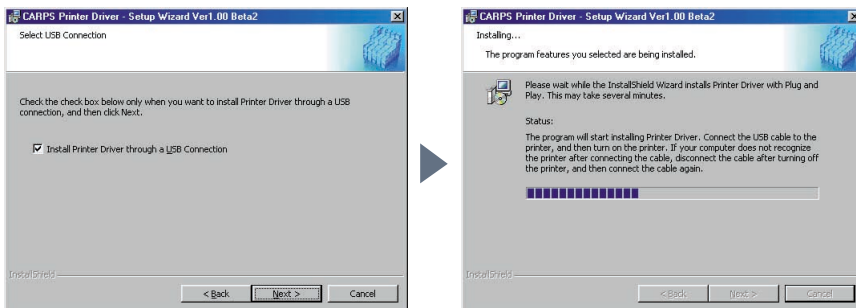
CARPS Printer Driver - Setup Wizard Ver1.00 Beta2

Select USB Connection

Check the check box below only when you want to install Printer Driver through a USB connection, and then click Next.

Install Printer Driver through a USB Connection

InstallShield

< Back

Next >

Cancel

CARPS Printer Driver - Setup Wizard Ver1.00 Beta2

Installing...

The program features you selected are being installed.

Please wait while the InstallShield Wizard installs Printer Driver with Plug and Play. This may take several minutes.

Status:

The program will start installing Printer Driver. Connect the USB cable to the printer, and then turn on the printer. If your computer does not recognize the printer after connecting the cable, disconnect the cable after turning off the printer, and then connect the cable again.

InstallShield

< Back

Next >

Cancel